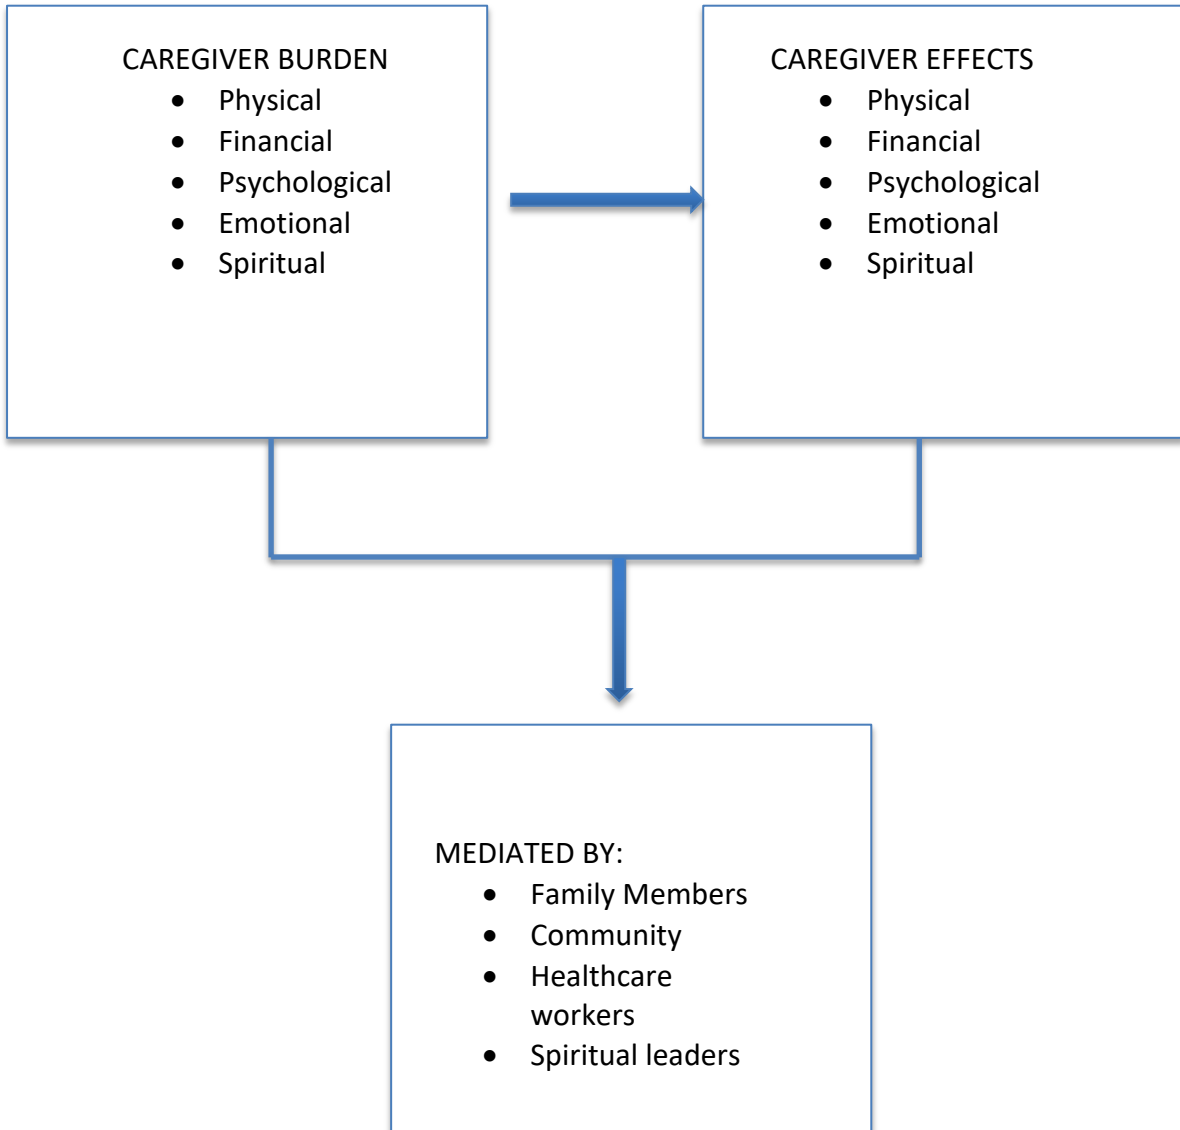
CAREGIVER BURDEN
- Physical
- Financial
- Psychological
- Emotional
- Spiritual

CAREGIVER EFFECTS
- Physical
- Financial
- Psychological
- Emotional
- Spiritual

MEDIATED BY:
- Family Members
- Community
- Healthcare workers
- Spiritual leaders